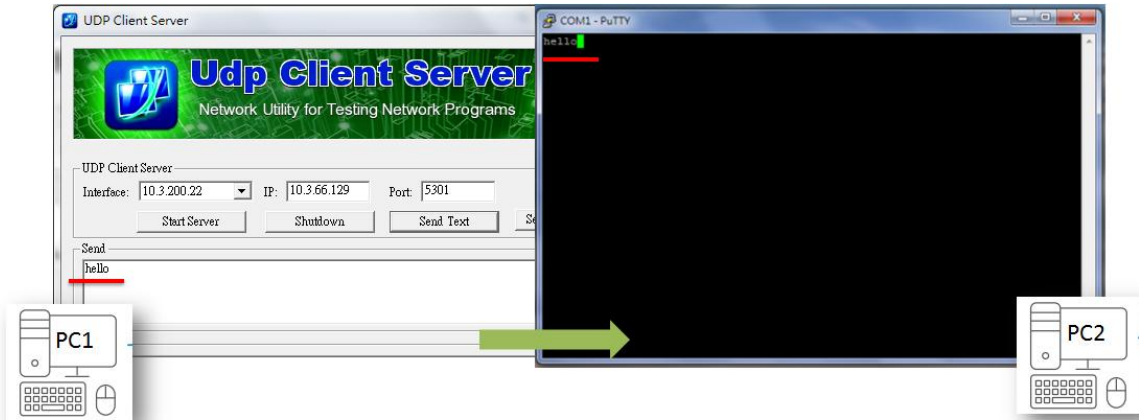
UDP Client Server

Udp Client Server

Network Utility for Testing Network Programs

UDP Client Server

Interface: 10.3.200.22

IP: 10.3.66.129

Port: 5301

Start Server

Shutdown

Send Text

Se

Send

hello

PC1

COM1 - PuTTY

hello

PC2